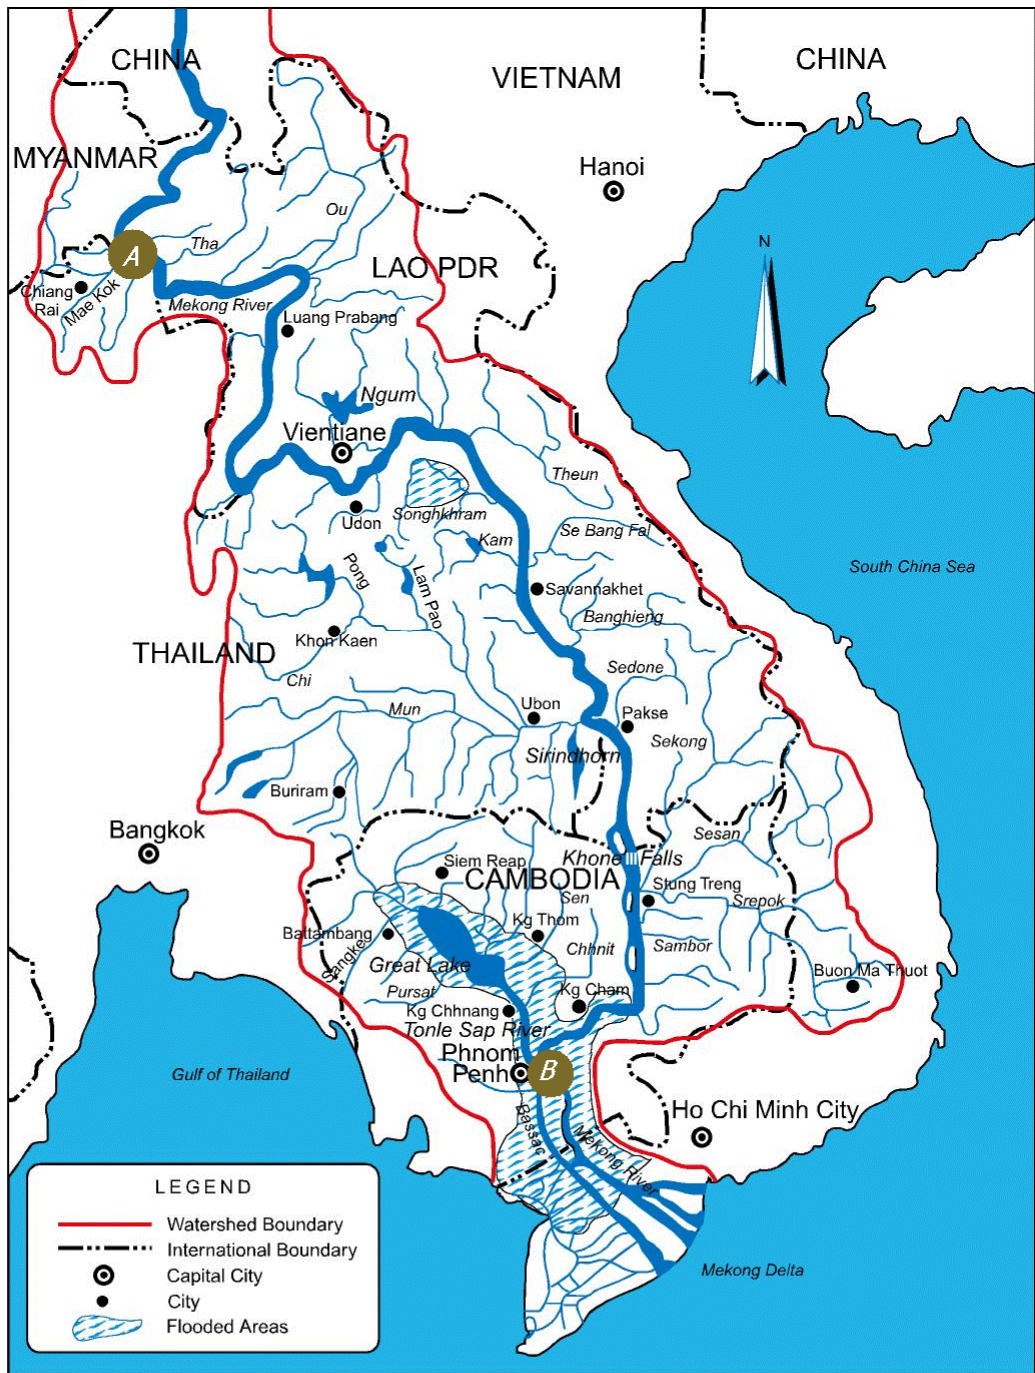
CHINA
VIETNAM
CHINA
MYANMAR
Hanoi
Ou
A
Tha
LAO PDR
N
Chiang Rai
Mae Kok
Mekong River
Luang Prabang
Ngum
Vientiane
Theun
Udon
Songhkhram
Se Bang Fai
Kam
South China Sea
Pong
Lam Pao
Savannakhet
Banghieng
Khon Kaen
THAILAND
Sedone
Chi
Mun
Ubon
Pakse
Sekong
Sirindhorn
Buriram
Bangkok
Sesan
Siem Reap
Khone Falls
CAMBODIA
Sen
Stung Treng
Srepok
Kg Thom
Battambang
Chhnit
Sambor
Sangke
Great Lake
Buon Ma Thuot
Pursat
Kg Cham
Kg Chhnang
Tonle Sap River
Phnom Penh
B
Gulf of Thailand
Ho Chi Minh City
Bassac
Mekong River
LEGEND
Watershed Boundary
International Boundary
Capital City
City
Flooded Areas
Mekong Delta